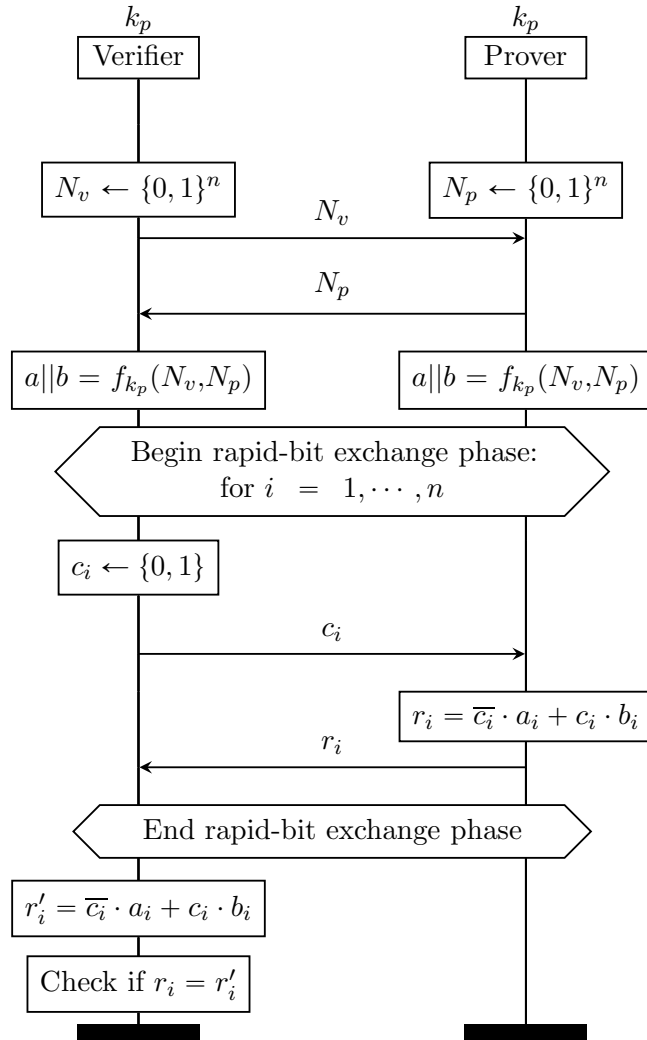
$k_p$
Verifier

$k_p$
Prover

$N_v \leftarrow \{0,1\}^n$

$N_p \leftarrow \{0,1\}^n$

$N_v$

$N_p$

$a||b = f_{k_p}(N_v, N_p)$

$a||b = f_{k_p}(N_v, N_p)$

Begin rapid-bit exchange phase:
for $i = 1, \cdots, n$

$c_i \leftarrow \{0,1\}$

$c_i$

$r_i = \overline{c_i} \cdot a_i + c_i \cdot b_i$

$r_i$

End rapid-bit exchange phase

$r_i' = \overline{c_i} \cdot a_i + c_i \cdot b_i$

Check if $r_i = r_i'$